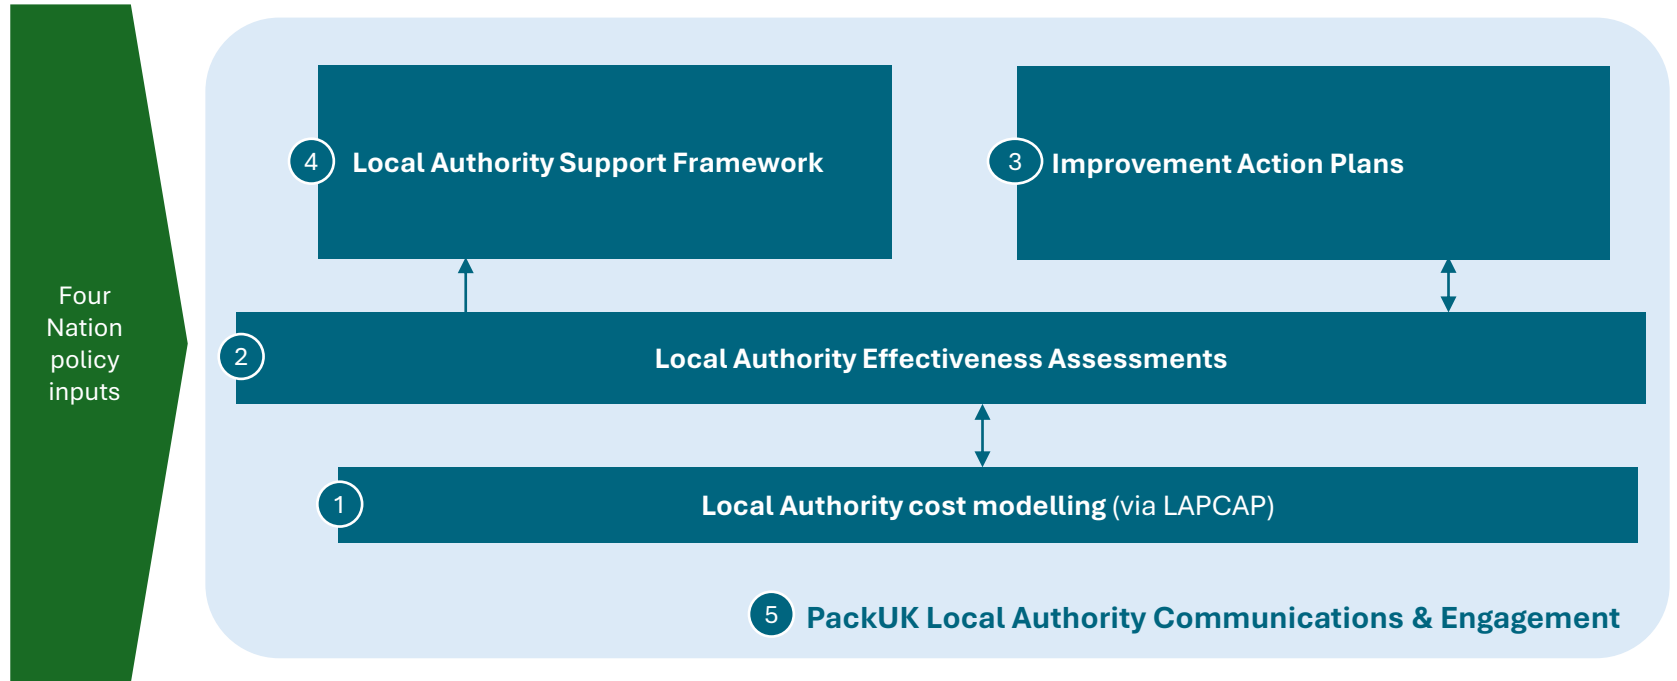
Four Nation policy inputs

4 Local Authority Support Framework

3 Improvement Action Plans

2 Local Authority Effectiveness Assessments

1 Local Authority cost modelling (via LAPCAP)

5 PackUK Local Authority Communications & Engagement